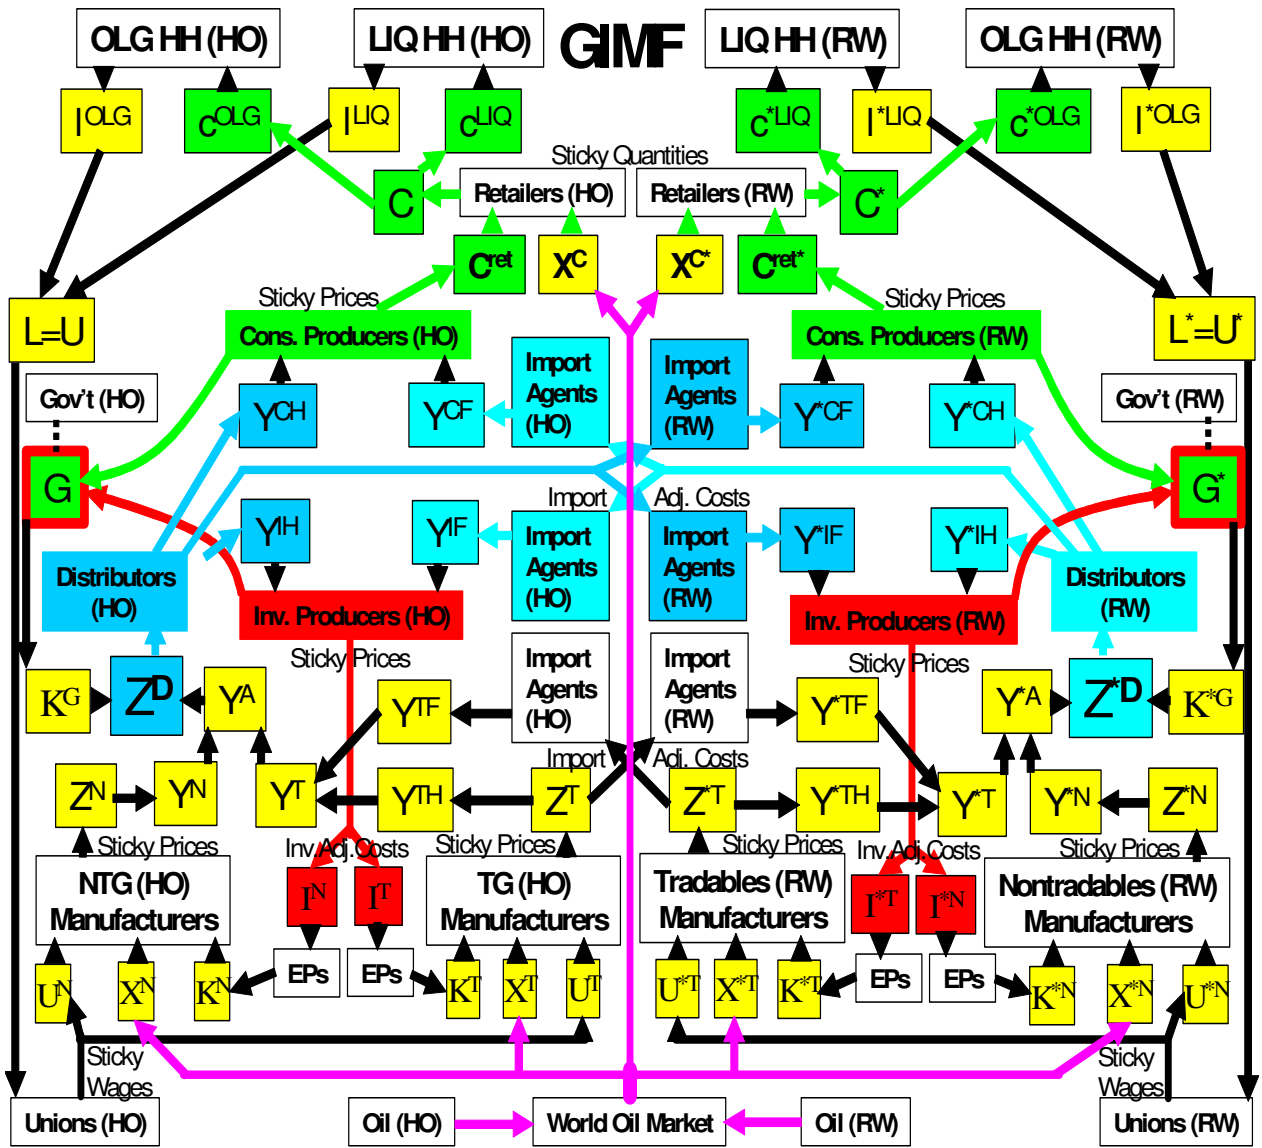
OLG HH (HO)
LIQ HH (HO)
GIMF
LIQ HH (RW)
OLG HH (RW)

$I^{OLG}$
$c^{OLG}$
$I^{LIQ}$
$c^{LIQ}$
$c^{*LIQ}$
$I^{*LIQ}$
$c^{*OLG}$
$I^{*OLG}$

Sticky Quantities
C
Retailers (HO)
Retailers (RW)
C*
$C^{ret}$
$X^{C}$
$X^{C*}$
$C^{ret*}$

L=U
Sticky Prices
Cons. Producers (HO)
Import Agents (HO)
Import Agents (RW)
Sticky Prices
Cons. Producers (RW)
$L^{*}$=$U^{*}$

Gov't (HO)
$Y^{CH}$
$Y^{CF}$
$Y^{*CF}$
$Y^{*CH}$
Gov't (RW)

G
Import
Adj. Costs
G*

$Y^{IH}$
$Y^{IF}$
Import Agents (HO)
Import Agents (RW)
$Y^{*IF}$
$Y^{*IH}$
Distributors (HO)
Inv. Producers (HO)
Inv. Producers (RW)
Distributors (RW)

Sticky Prices
Import Agents (HO)
Import Agents (RW)
Sticky Prices
$K^{G}$
$Z^{D}$
$Y^{A}$
$Y^{TF}$
$Y^{*TF}$
$Y^{*A}$
$Z^{*D}$
$K^{*G}$

Import
Adj. Costs
$Z^{N}$
$Y^{N}$
$Y^{T}$
$Y^{TH}$
$Z^{T}$
$Z^{*T}$
$Y^{*TH}$
$Y^{*T}$
$Y^{*N}$
$Z^{*N}$

Sticky Prices
Inv. Adj. Costs
Sticky Prices
Sticky Prices
Inv. Adj. Costs
Sticky Prices
NTG (HO) Manufacturers
$I^{N}$
$I^{T}$
TG (HO) Manufacturers
Tradables (RW) Manufacturers
$I^{*T}$
$I^{*N}$
Nontradables (RW) Manufacturers

EPs
EPs
EPs
EPs
$U^{N}$
$X^{N}$
$K^{N}$
$K^{T}$
$X^{T}$
$U^{T}$
$U^{*T}$
$X^{*T}$
$K^{*T}$
$K^{*N}$
$X^{*N}$
$U^{*N}$

Sticky Wages
Sticky Wages
Unions (HO)
Oil (HO)
World Oil Market
Oil (RW)
Unions (RW)